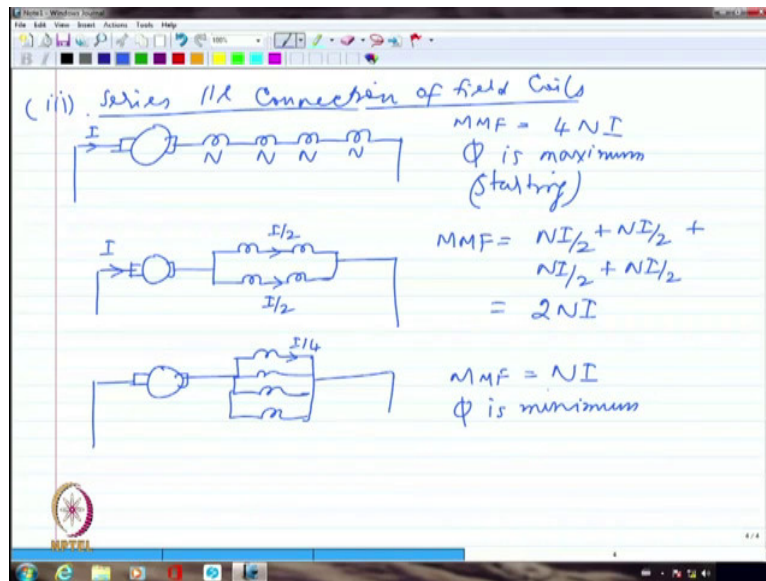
Note1 - Windows Journal
File Edit View Insert Actions Tools Help

(iii) Series ||l Connection of field Coils

I
N N N N

MMF = 4 N I
$\phi$ is maximum
(Starting)

I
I/2
I/2

MMF = $NI/_2 + NI/_2 +$
$NI/_2 + NI/_2$
= 2 N I

I/4

MMF = N I
$\phi$ is minimum

NPTEL

4 / 4